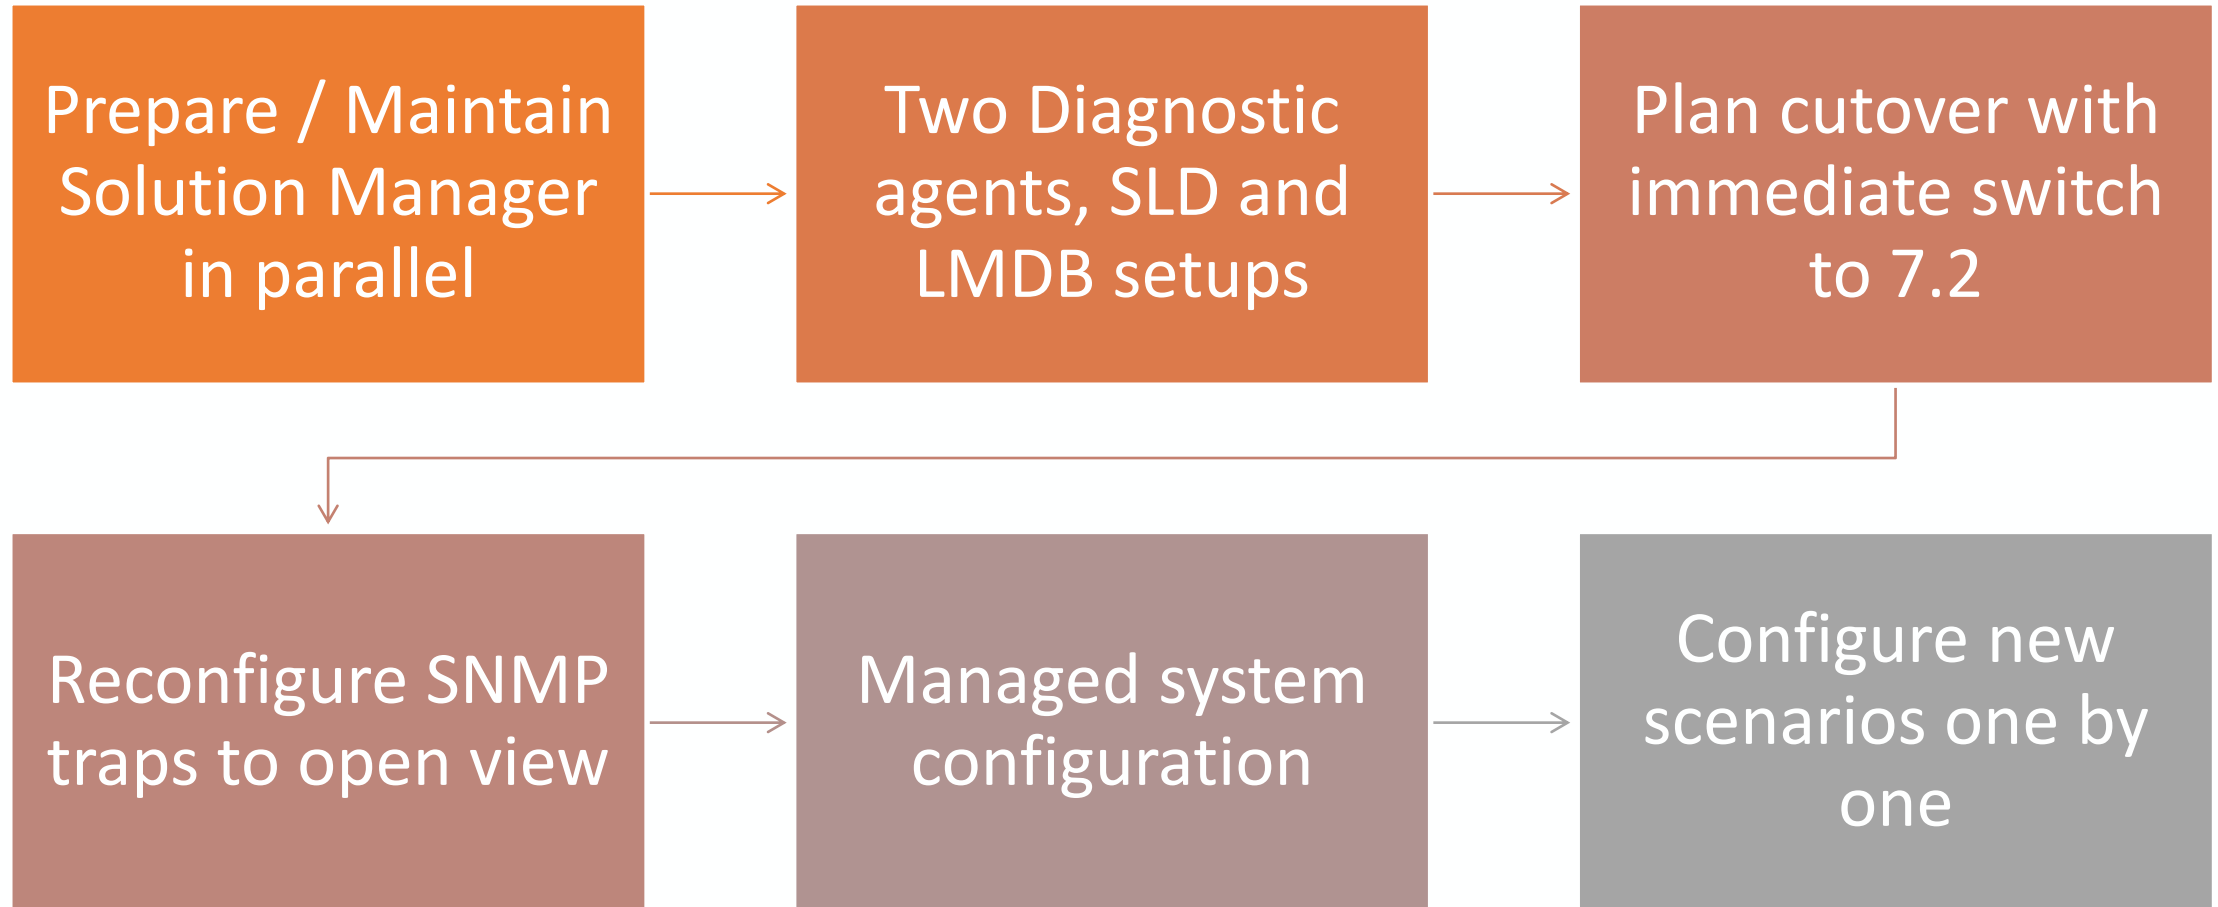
Prepare / Maintain Solution Manager in parallel

Two Diagnostic agents, SLD and LMDB setups

Plan cutover with immediate switch to 7.2

Reconfigure SNMP traps to open view

Managed system configuration

Configure new scenarios one by one